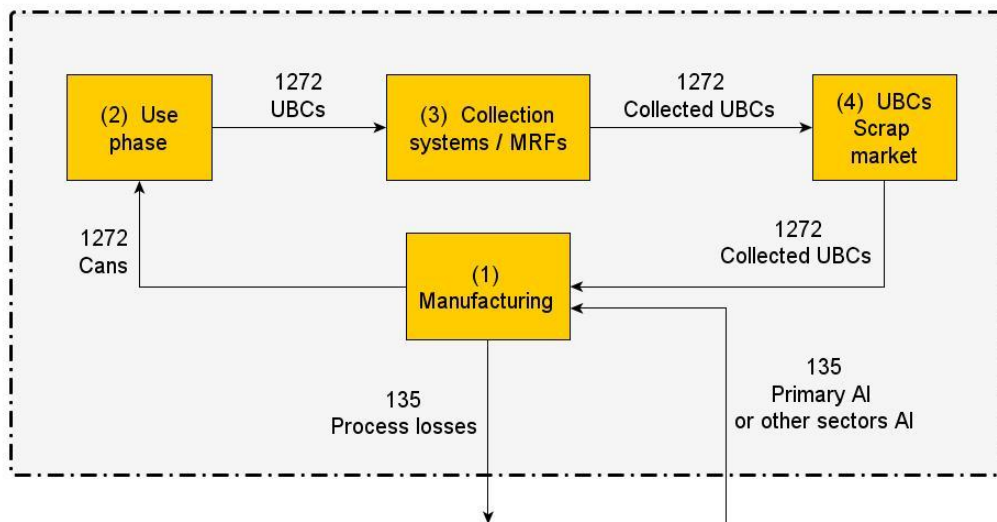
(2) Use phase

1272
UBCs

(3) Collection systems / MRFs

1272
Collected UBCs

(4) UBCs Scrap market

1272
Cans

(1) Manufacturing

1272
Collected UBCs

135
Process losses

135
Primary Al
or other sectors Al